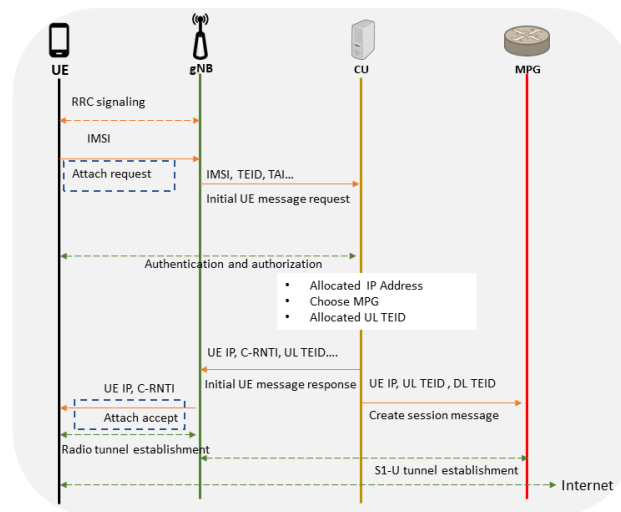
UE
gNB
CU
MPG

RRC signaling

IMSI

Attach request

IMSI, TEID, TAI...

Initial UE message request

Authentication and authorization

- Allocated IP Address
- Choose MPG
- Allocated UL TEID

UE IP, C-RNTI, UL TEID....

Initial UE message response

UE IP, UL TEID , DL TEID

Create session message

UE IP, C-RNTI

Attach accept

Radio tunnel establishment

S1-U tunnel establishment

Internet